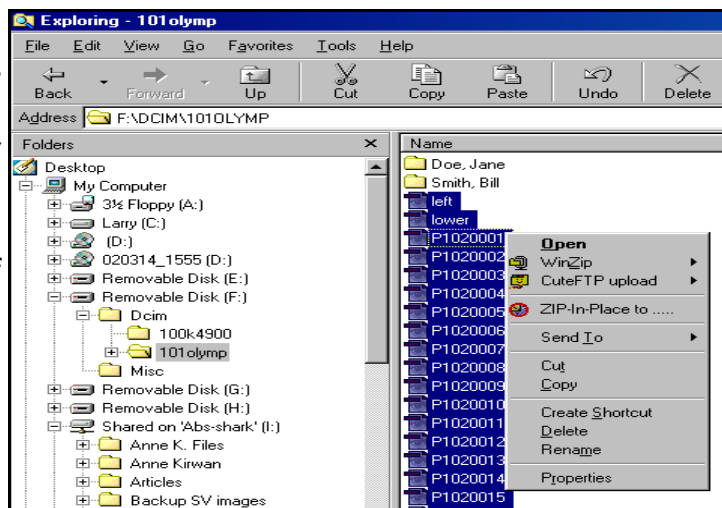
Exploring - 101olymp

File Edit View Go Favorites Tools Help

Back Forward Up Cut Copy Paste Undo Delete

Address F:\DCIM\101OLYMP

Folders ×

Desktop
My Computer
3½ Floppy (A:)
Larry (C:)
(D:)
020314_1555 (D:)
Removable Disk (E:)
Removable Disk (F:)
Dcim
100k4900
101olymp
Misc
Removable Disk (G:)
Removable Disk (H:)
Shared on 'Abs-shark' (I:)
Anne K. Files
Anne Kirwan
Articles
Backup SV images

Name
Doe, Jane
Smith, Bill
left
lower
P1020001
P1020002
P1020003
P1020004
P1020005
P1020006
P1020007
P1020008
P1020009
P1020010
P1020011
P1020012
P1020013
P1020014
P1020015

Open
WinZip
CuteFTP upload
ZIP-In-Place to .....
Send To
Cut
Copy
Create Shortcut
Delete
Rename
Properties